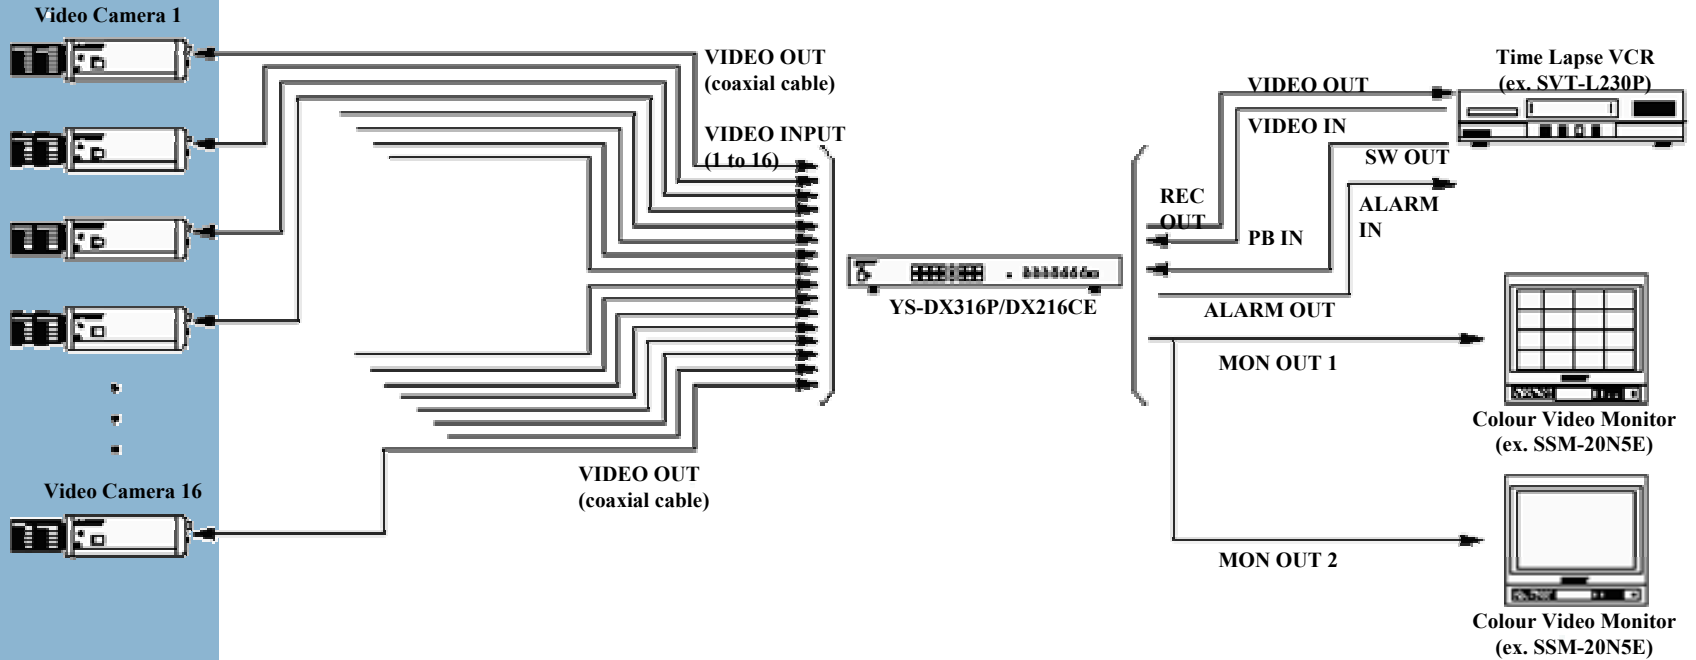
Video Camera 1

Video Camera 16

VIDEO OUT
(coaxial cable)

VIDEO INPUT
(1 to 16)

VIDEO OUT
(coaxial cable)

YS-DX316P/DX216CE

REC OUT

VIDEO OUT

VIDEO IN

PB IN

SW OUT

ALARM IN

ALARM OUT

MON OUT 1

MON OUT 2

Time Lapse VCR
(ex. SVT-L230P)

Colour Video Monitor
(ex. SSM-20N5E)

Colour Video Monitor
(ex. SSM-20N5E)